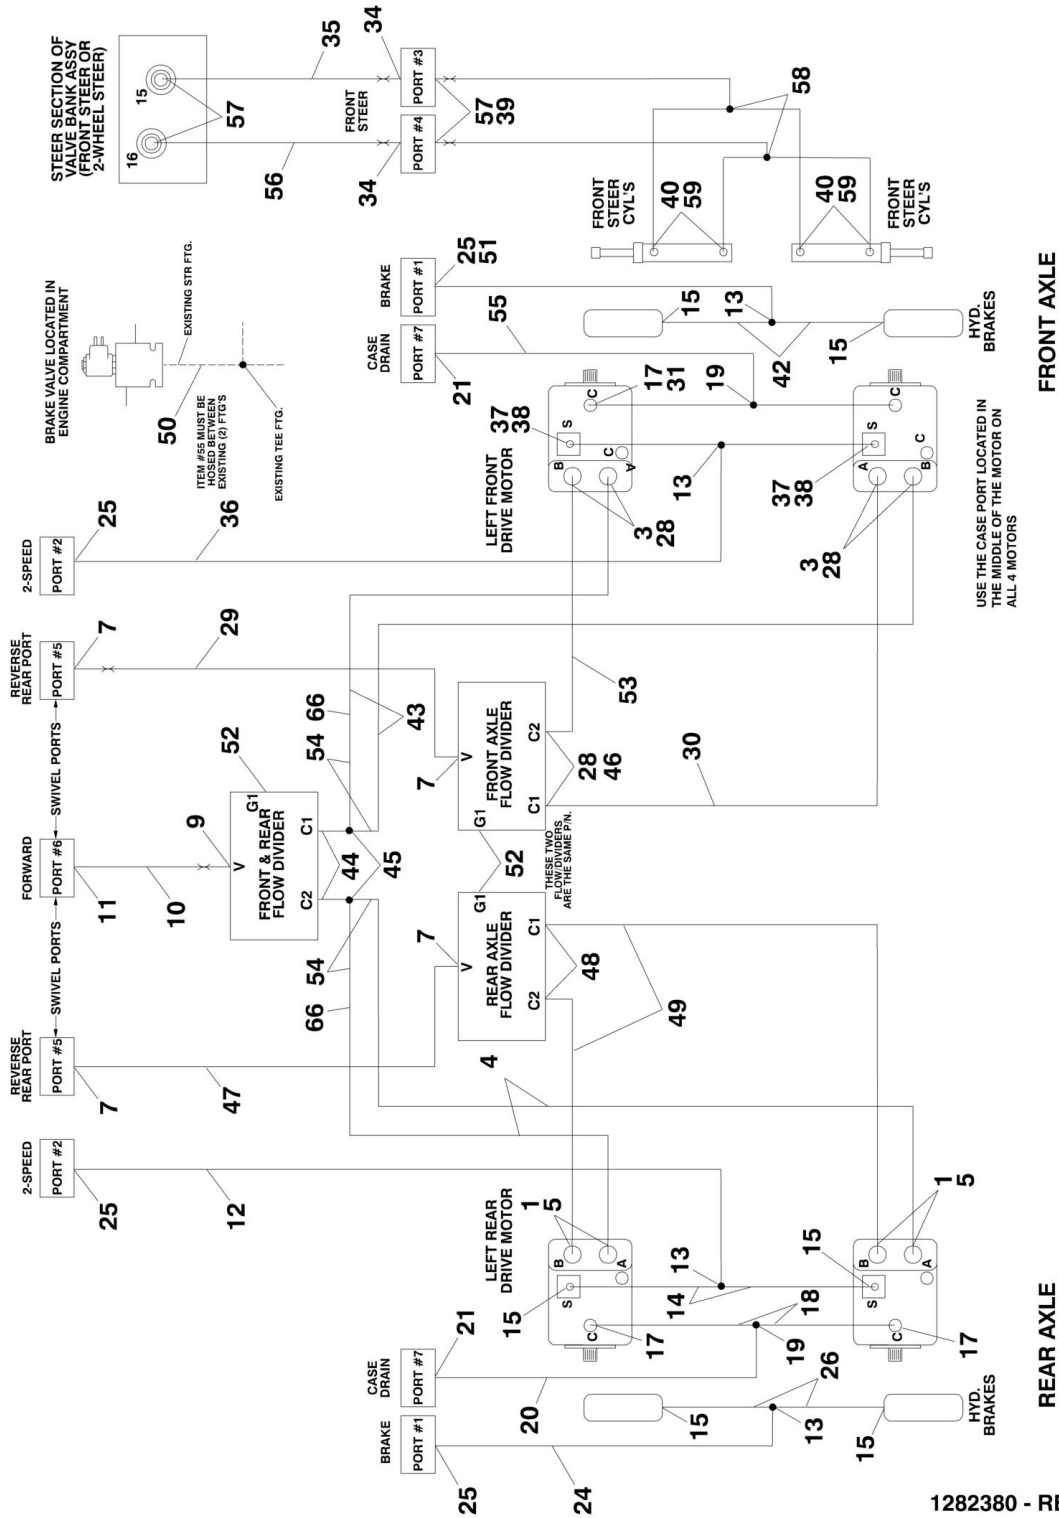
STEER SECTION OF VALVE BANK ASSY (FRONT STEER OR 2-WHEEL STEER)

15
16
57
35
56
34
34
PORT #3
PORT #4
FRONT STEER
57
39
58
FRONT STEER CYL'S
40
59
40
59
FRONT STEER CYL'S

BRAKE VALVE LOCATED IN ENGINE COMPARTMENT
EXISTING STR FTG.
50
ITEM #55 MUST BE HOSED BETWEEN EXISTING (2) FTG'S
EXISTING TEE FTG.

BRAKE
PORT #1
25
51
55
15
13
42
15
HYD. BRAKES
CASE DRAIN
PORT #7
21
17
31
19
37
38
S
C
B
C
A
LEFT FRONT DRIVE MOTOR
13
3
28
37
38
S
C
A
B
C
3
28
USE THE CASE PORT LOCATED IN THE MIDDLE OF THE MOTOR ON ALL 4 MOTORS

FRONT AXLE

2-SPEED
PORT #2
25
36
REVERSE REAR PORT
PORT #5
7
29
SWIVEL PORTS
FORWARD
PORT #6
11
10
9
SWIVEL PORTS
REVERSE REAR PORT
PORT #5
7
47
2-SPEED
PORT #2
25
12

52
G1
V
FRONT & REAR FLOW DIVIDER
C1
C2
66
54
43
44
45
54
66
7
V
FRONT AXLE FLOW DIVIDER
C2
C1
G1
28
46
53
30
52
THESE TWO FLOW DIVIDERS ARE THE SAME P/N.
7
V
REAR AXLE FLOW DIVIDER
G1
C1
C2
48
49
4

LEFT REAR DRIVE MOTOR
1
5
B
A
S
C
15
13
14
18
17
19
15
B
S
A
C
1
5
17
BRAKE
PORT #1
CASE DRAIN
PORT #7
21
20
15
26
13
15
HYD. BRAKES
25
24

REAR AXLE

1282380 - RE